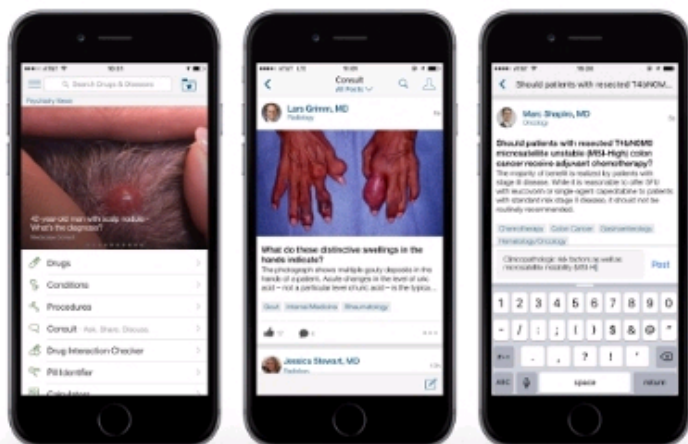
Search Drugs & Diseases

Psychiatry News

42-year-old man with scalp nodule: What's the diagnosis?

Drugs

Conditions

Procedures

Consult Ask. Share. Discuss.

Drug Interaction Checker

Pill Identifier

Calculators

Consult
All Posts

Lars Grimm, MD
Radiology

What do these distinctive swellings in the hands indicate?

The photograph shows multiple gouty deposits in the hands of a patient. Acute changes in the level of uric acid – not a particular level of uric acid – is the typica...

Gout Internal Medicine Rheumatology

Jessica Stewart, MD

Should patients with resected T4N0M...

Marc Shapiro, MD
Oncology

Should patients with resected T4N0M0 microsatellite unstable (MSI-High) colon cancer receive adjuvant chemotherapy?

The majority of benefit is realized by patients with stage III disease. While it is reasonable to offer 5FU with leucovorin or single-agent capecitabine to patients with standard risk stage II disease, it should not be routinely recommended.

Chemotherapy Colon Cancer Gastroenterology Hematology/Oncology

Clinicopathologic risk factors as well as microsatellite instability (MSI-H)

Post

1 2 3 4 5 6 7 8 9 0
- / : ; ( ) $ & @ "
#+= . , ? ! ' 
ABC space return